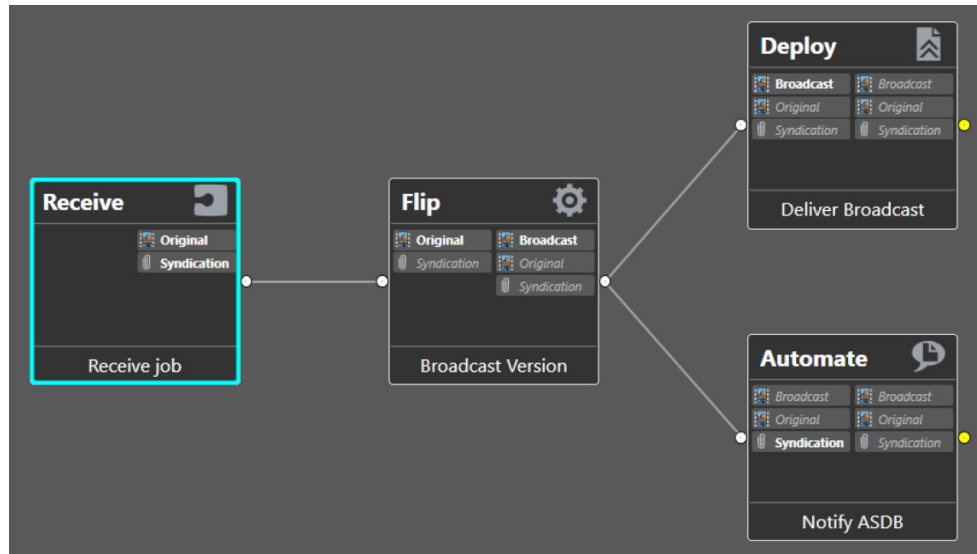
Receive

Original
Syndication

Receive job

Flip

Original
Syndication

Broadcast
Original
Syndication

Broadcast Version

Deploy

Broadcast
Original
Syndication

Broadcast
Original
Syndication

Deliver Broadcast

Automate

Broadcast
Original
Syndication

Broadcast
Original
Syndication

Notify ASDB